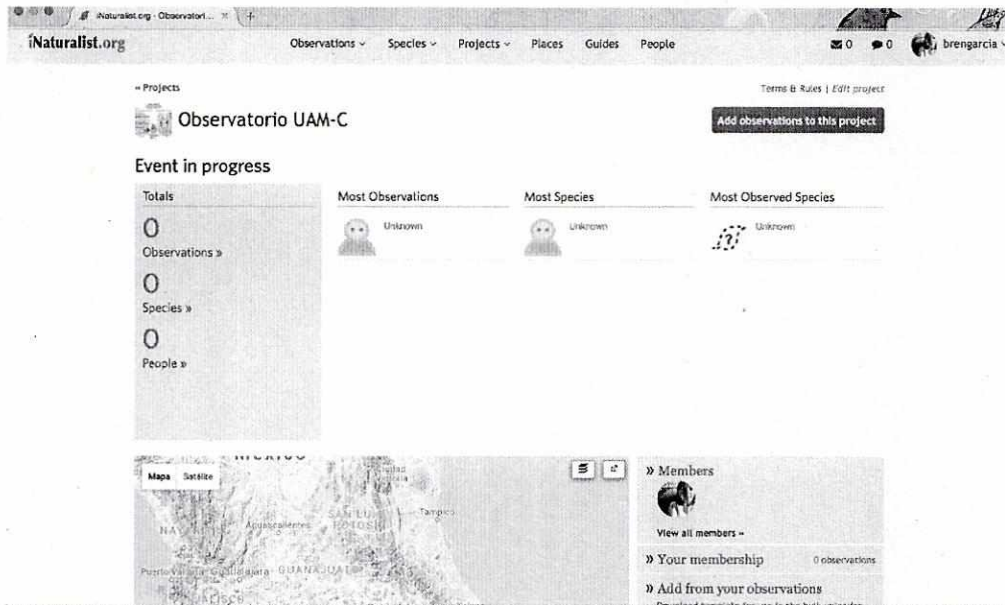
iNaturalist.org · Observatori... ×

iNaturalist.org Observations ˅ Species ˅ Projects ˅ Places Guides People 0 0 brengarcia

« Projects

Terms & Rules | Edit project

Observatorio UAM-C

Add observations to this project

Event in progress

Totals

0
Observations »

0
Species »

0
People »

Most Observations
Unknown

Most Species
Unknown

Most Observed Species
Unknown

Mapa Satélite

MEXICO
NAY
Aguascalientes
SAN LUIS POTOSÍ
Tampico
Puerto Vallarta
Guadalajara
GUANAJUATO
JALISCO

» Members

View all members »

» Your membership 0 observations

» Add from your observations

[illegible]